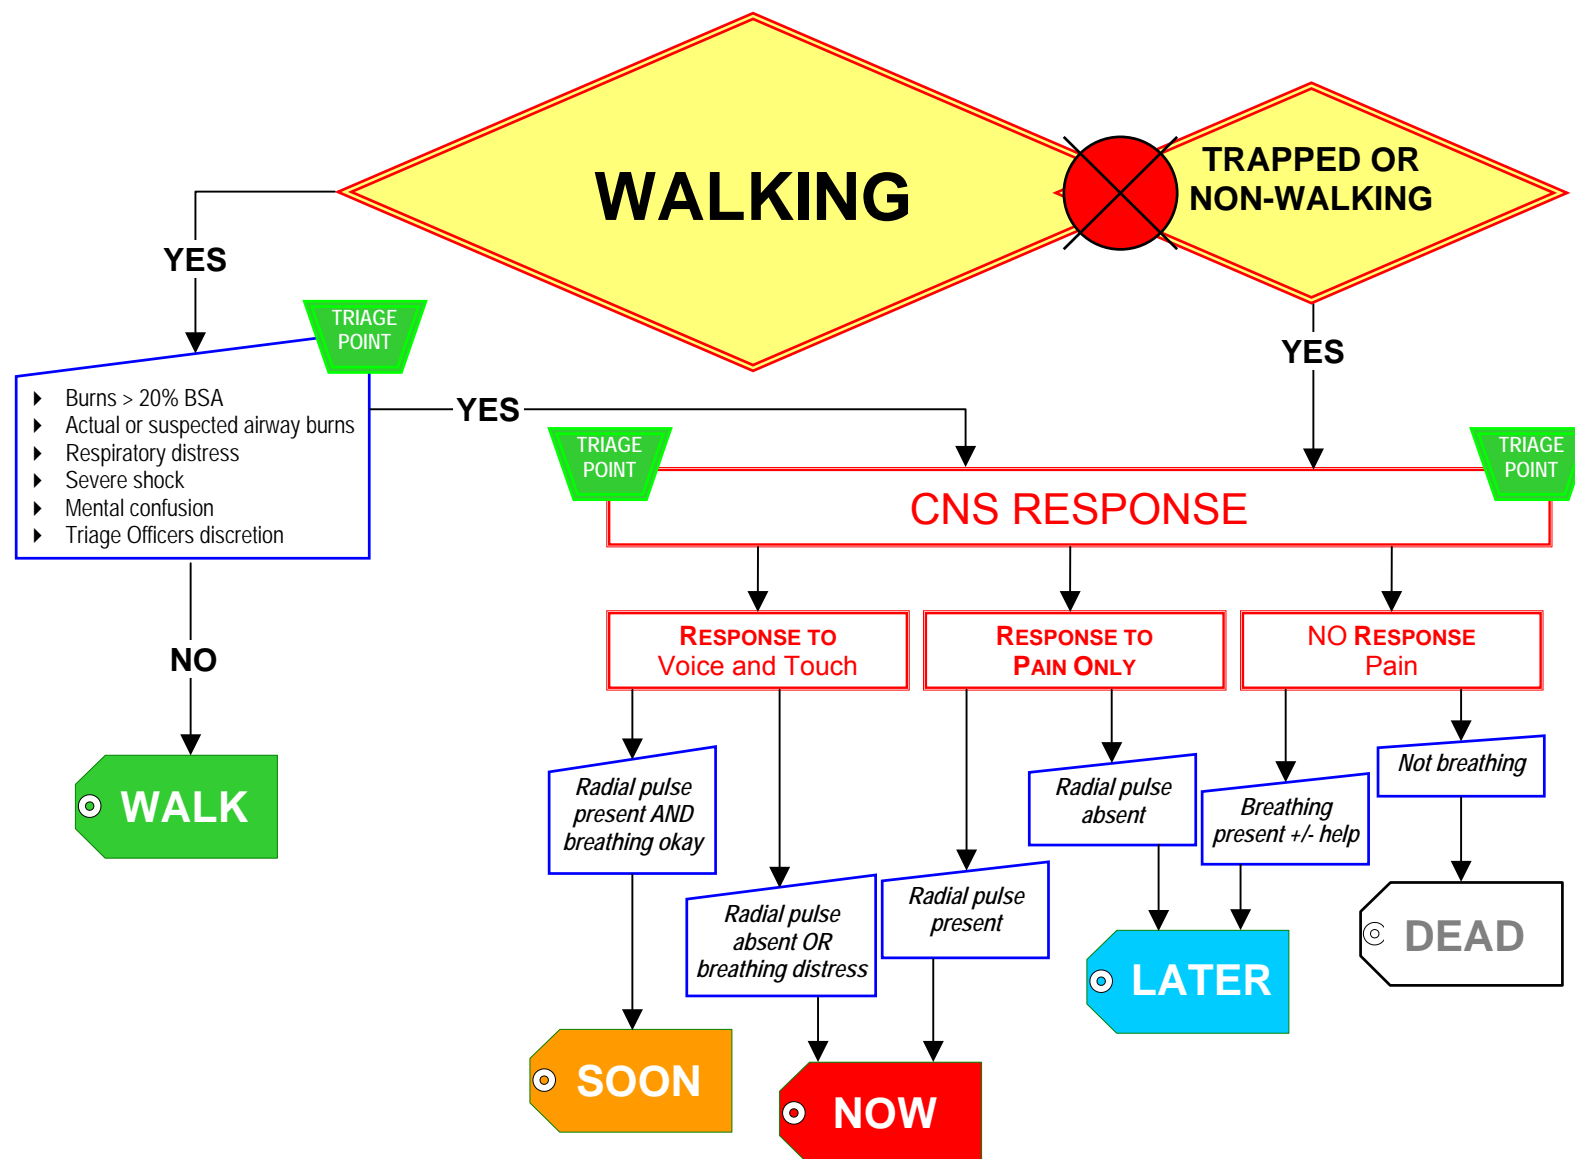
WALKING

TRAPPED OR NON-WALKING

YES

TRIAGE POINT

- Burns > 20% BSA
- Actual or suspected airway burns
- Respiratory distress
- Severe shock
- Mental confusion
- Triage Officers discretion

YES

YES

TRIAGE POINT

TRIAGE POINT

CNS RESPONSE

NO

WALK

RESPONSE TO Voice and Touch

RESPONSE TO PAIN ONLY

NO RESPONSE Pain

Radial pulse present AND breathing okay

Radial pulse absent OR breathing distress

Radial pulse present

Radial pulse absent

Breathing present +/- help

Not breathing

SOON

NOW

LATER

DEAD